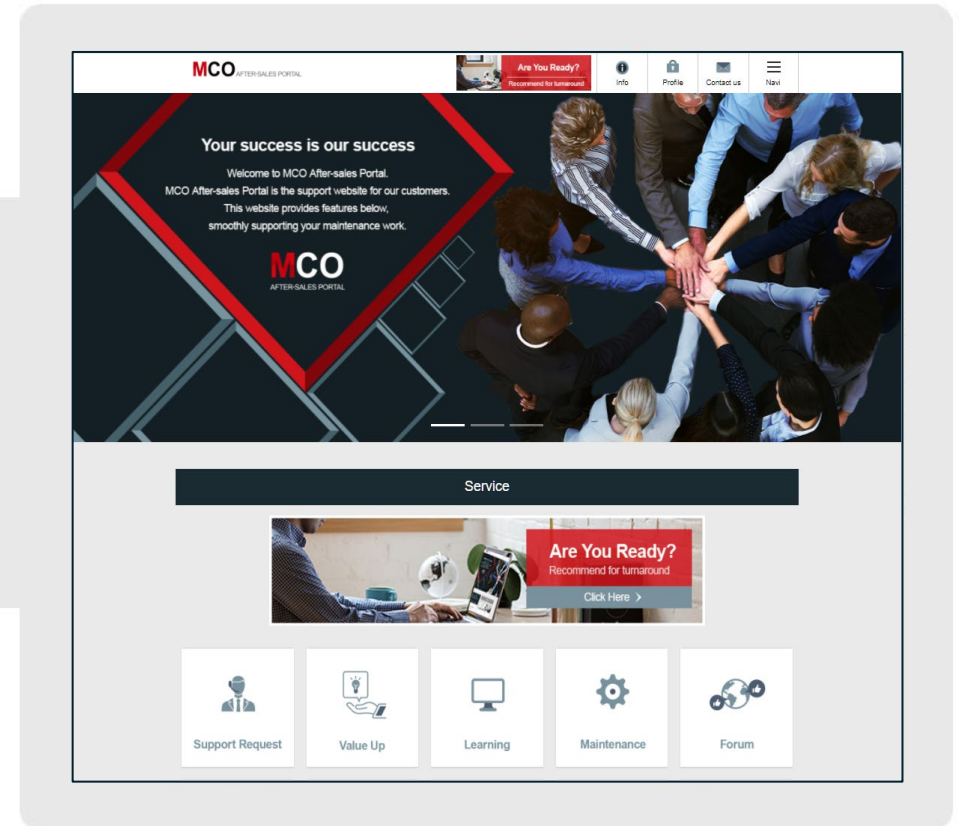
MCO AFTER-SALES PORTAL

Are You Ready?
Recommend for turnaround

Info
Profile
Contact us
Navi

Your success is our success

Welcome to MCO After-sales Portal.
MCO After-sales Portal is the support website for our customers.
This website provides features below,
smoothly supporting your maintenance work.

MCO
AFTER-SALES PORTAL

Service

Are You Ready?
Recommend for turnaround
Click Here >

Support Request
Value Up
Learning
Maintenance
Forum